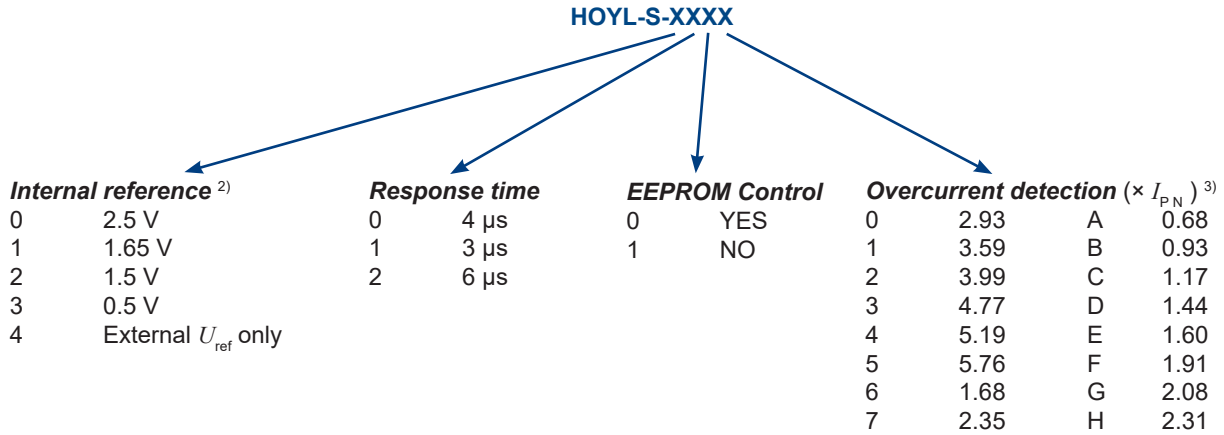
HOYL-S-XXXX

Internal reference $^{2)}$

| | |
|---|---|
| 0 | 2.5 V |
| 1 | 1.65 V |
| 2 | 1.5 V |
| 3 | 0.5 V |
| 4 | External $U_{\text{ref}}$ only |

Response time

| | |
|---|---|
| 0 | 4 µs |
| 1 | 3 µs |
| 2 | 6 µs |

EEPROM Control

| | |
|---|---|
| 0 | YES |
| 1 | NO |

Overcurrent detection (× $I_{\text{P N}}$) $^{3)}$

| | | | |
|---|---|---|---|
| 0 | 2.93 | A | 0.68 |
| 1 | 3.59 | B | 0.93 |
| 2 | 3.99 | C | 1.17 |
| 3 | 4.77 | D | 1.44 |
| 4 | 5.19 | E | 1.60 |
| 5 | 5.76 | F | 1.91 |
| 6 | 1.68 | G | 2.08 |
| 7 | 2.35 | H | 2.31 |